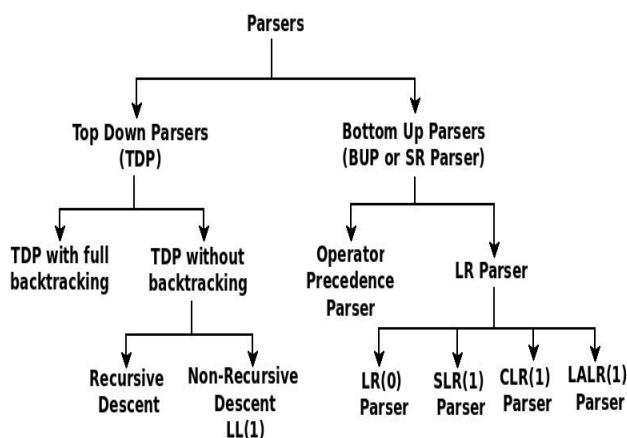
Parsers

Top Down Parsers (TDP)

Bottom Up Parsers (BUP or SR Parser)

TDP with full backtracking

TDP without backtracking

Operator Precedence Parser

LR Parser

Recursive Descent

Non-Recursive Descent LL(1)

LR(0) Parser

SLR(1) Parser

CLR(1) Parser

LALR(1) Parser